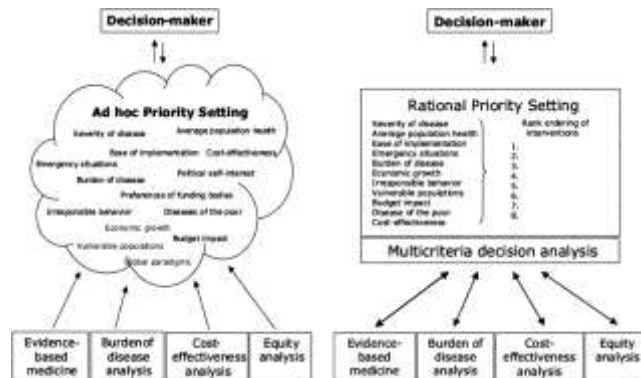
Decision-maker

Ad hoc Priority Setting

Severity of disease

Average population health

Ease of implementation

Cost-effectiveness

Emergency situations

Political self-interest

Burden of disease

Preferences of funding bodies

Irresponsible behavior

Diseases of the poor

Economic growth

Budget impact

Vulnerable populations

Global paradigms

Evidence-based medicine

Burdenof disease analysis

Cost-effectiveness analysis

Equity analysis

Decision-maker

Rational Priority Setting

Severity of disease
Average population health
Ease of implementation
Emergency situations
Burden of disease
Economic growth
Irresponsible behavior
Vulnerable populations
Budget impact
Disease of the poor
Cost-effectiveness

Rank ordering of interventions

1.
2.
3.
4.
5.
6.
7.
8.

Multicriteria decision analysis

Evidence-based medicine

Burden of disease analysis

Cost-effectiveness analysis

Equity analysis